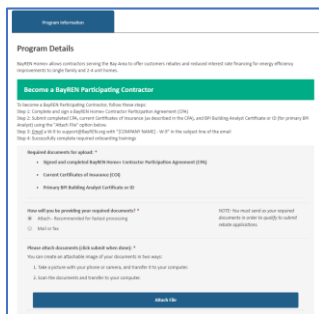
Program Information

Program Details

BayREN Home+ allows contractors serving the Bay Area to offer customers rebates and reduced interest rate financing for energy efficiency improvements to single family and 2-4 unit homes.

Become a BayREN Participating Contractor

To become a BayREN Participating Contractor, follow these steps:
Step 1: Complete and sign a BayREN Home+ Contractor Participation Agreement (CPA)
Step 2: Submit completed CPA, current Certificates of Insurance (as described in the CPA), and BPI Building Analyst Certificate or ID (for primary BPI Analyst) using the "Attach File" option below.
Step 3: Email a W-9 to support@BayREN.org with "[COMPANY NAME] - W-9" in the subject line of the email
Step 4: Successfully complete required onboarding trainings

Required documents for upload: *

Signed and completed BayREN Home+ Contractor Participation Agreement (CPA)

Current Certificates of Insurance (COI)

Primary BPI Building Analyst Certificate or ID

How will you be providing your required documents? *
Attach - Recommended for fastest processing
Mail or Fax

NOTE: You must send us your required documents in order to qualify to submit rebate applications.

Please attach documents (click submit when done): *
You can create an attachable image of your documents in two ways:
1. Take a picture with your phone or camera, and transfer it to your computer.
2. Scan the documents and transfer to your computer.

Attach File